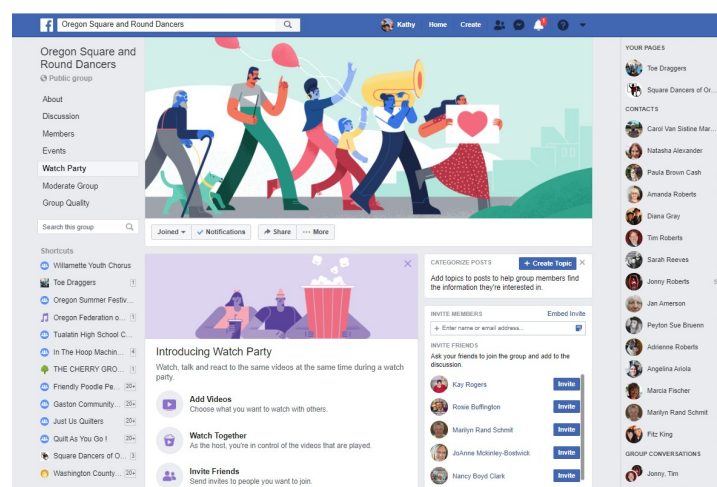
f Oregon Square and Round Dancers

Kathy Home Create

Oregon Square and Round Dancers
Public group

About
Discussion
Members
Events
Watch Party
Moderate Group
Group Quality

Search this group

Shortcuts
Willamette Youth Chorus
Toe Draggers 1
Oregon Summer Festiv...
Oregon Federation o... 1
Tualatin High School C...
In The Hoop Machin... 4
THE CHERRY GRO... 1
Friendly Poodle Pe... 20+
Gaston Community... 20+
Just Us Quilters 20+
Quilt As You Go ! 20+
Square Dancers of O... 3
Washington County... 20+

Joined ▾ Notifications Share ··· More

Introducing Watch Party
Watch, talk and react to the same videos at the same time during a watch party.

Add Videos
Choose what you want to watch with others.

Watch Together
As the host, you're in control of the videos that are played.

Invite Friends
Send invites to people you want to join.

CATEGORIZE POSTS + Create Topic
Add topics to posts to help group members find the information they're interested in.

INVITE MEMBERS Embed Invite
Enter name or email address...

INVITE FRIENDS
Ask your friends to join the group and add to the discussion.
Kay Rogers Invite
Rosie Buffington Invite
Marilyn Rand Schmit Invite
JoAnne Mckinley-Bostwick Invite
Nancy Boyd Clark Invite

YOUR PAGES
Toe Draggers
Square Dancers of Or...

CONTACTS
Carol Van Sistine Mar...
Natasha Alexander
Paula Brown Cash
Amanda Roberts
Diana Gray
Tim Roberts
Sarah Reeves
Jonny Roberts
Jan Amerson
Peyton Sue Bruenn
Adrienne Roberts
Angelina Ariola
Marcia Fischer
Marilyn Rand Schmit
Fitz King

GROUP CONVERSATIONS
Jonny, Tim